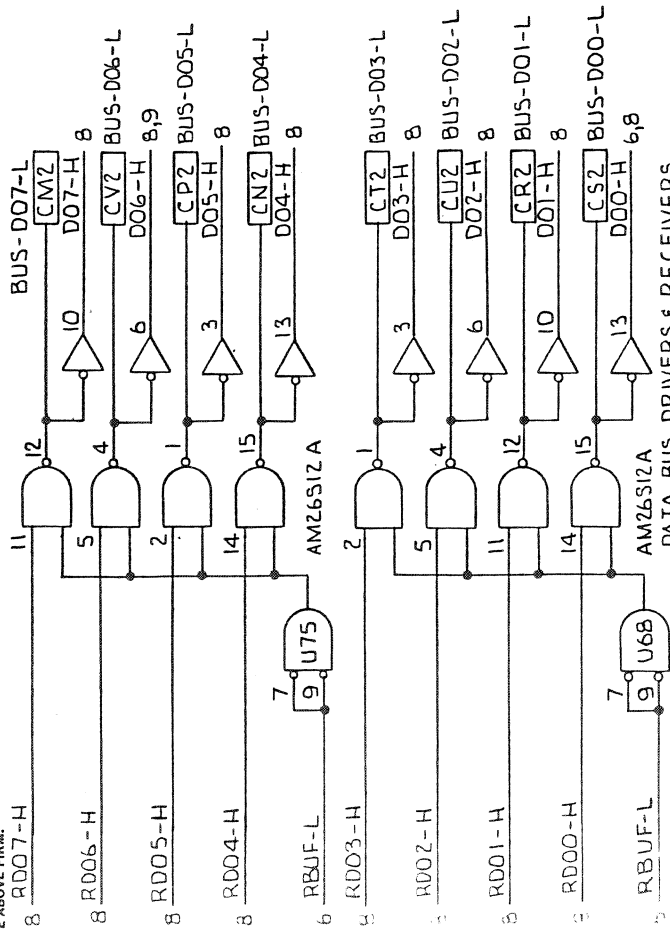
ABOVE PINS.
RDO7-H
8
RDO6-H
8
RDO5-H
8
RDO4-H
8
RBUF-L
6
RDO3-H
8
RDO2-H
8
RDO1-H
8
RDO0-H
8
RBUF-L
6
11
5
2
14
12
4
1
15
7
9
U75
AM26S12 A
10
6
3
13
BUS-DO7-L
CM2
DO7-H
8
CV2
BUS-DO6-L
DO6-H
8,9
CP2
BUS-DO5-L
DO5-H
8
CN2
BUS-DO4-L
DO4-H
8
2
5
11
14
1
4
12
15
7
9
U68
AM26S12A
3
6
10
13
CT2
BUS-DO3-L
DO3-H
8
CU2
BUS-DO2-L
DO2-H
8
CR2
BUS-DO1-L
DO1-H
8
CS2
BUS-DO0-L
DO0-H
6,8
DATA BUS DRIVERS & RECEIVERS